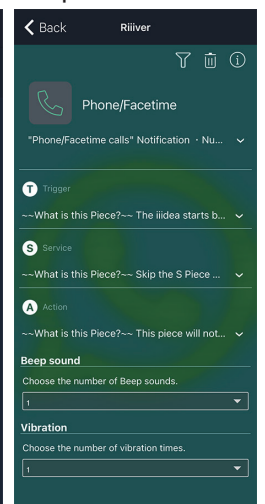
Back Riiiver

Phone/Facetime

"Phone/Facetime calls" Notification · Nu...

T Trigger

~~What is this Piece?~~ The iiidea starts b...

S Service

~~What is this Piece?~~ Skip the S Piece ...

A Action

~~What is this Piece?~~ This piece will not...

Beep sound

Choose the number of Beep sounds.

1

Vibration

Choose the number of vibration times.

1